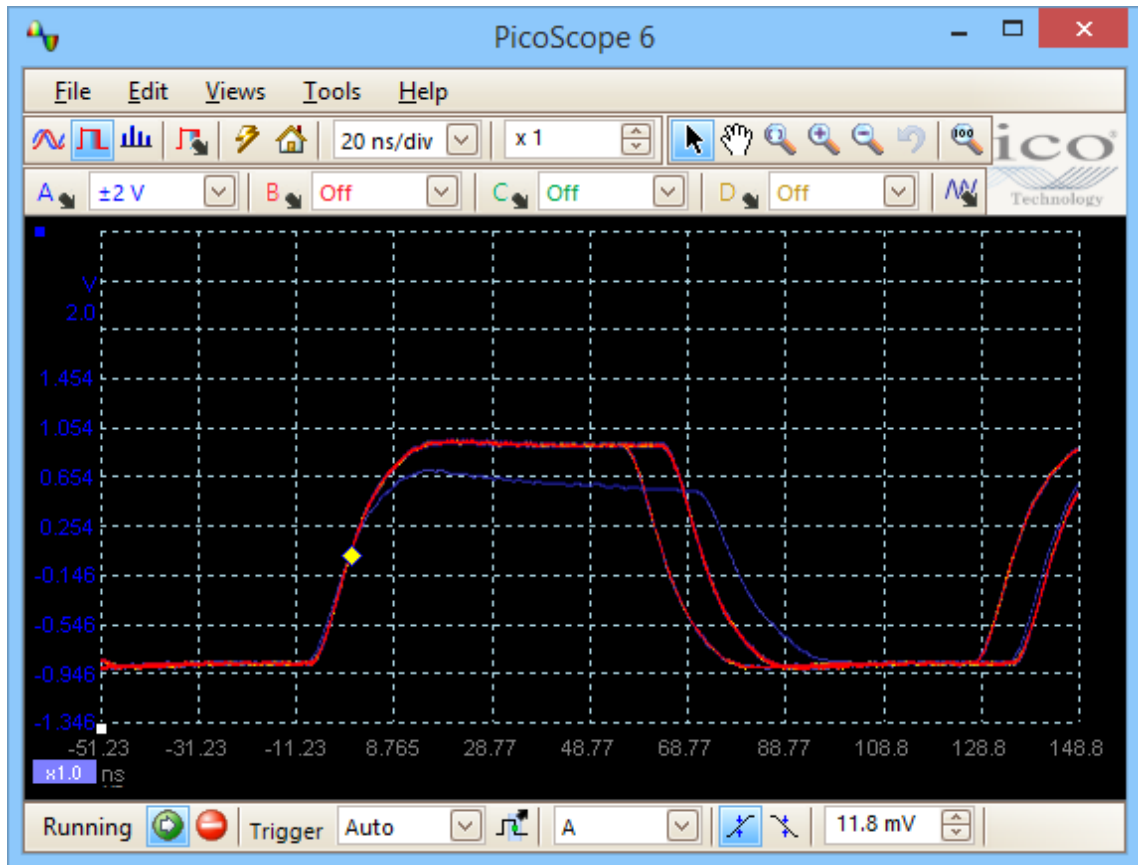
PicoScope 6

File Edit Views Tools Help

20 ns/div x 1

ico Technology

A ±2 V B Off C Off D Off

V
2.0
1.454
1.054
0.654
0.254
-0.146
-0.546
-0.946
-1.346

-51.23 -31.23 -11.23 8.765 28.77 48.77 68.77 88.77 108.8 128.8 148.8
x1.0 ns

Running Trigger Auto A 11.8 mV